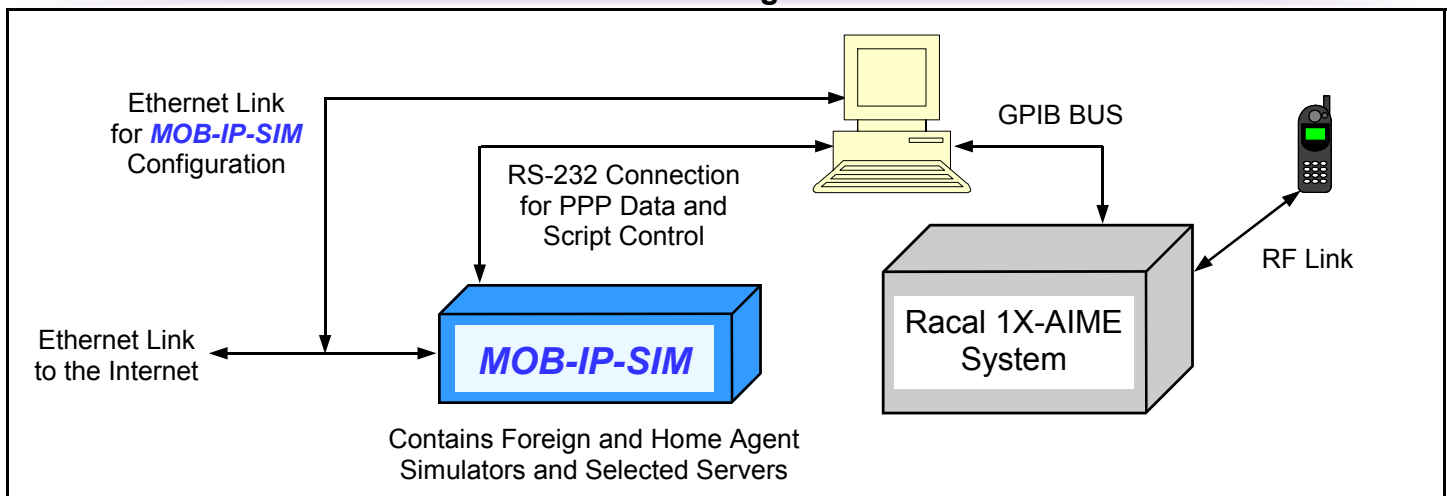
Ethernet Link for ***MOB-IP-SIM*** Configuration

GPIB BUS

RS-232 Connection for PPP Data and Script Control

RF Link

Racal 1X-AIME System

Ethernet Link to the Internet

***MOB-IP-SIM***

Contains Foreign and Home Agent Simulators and Selected Servers